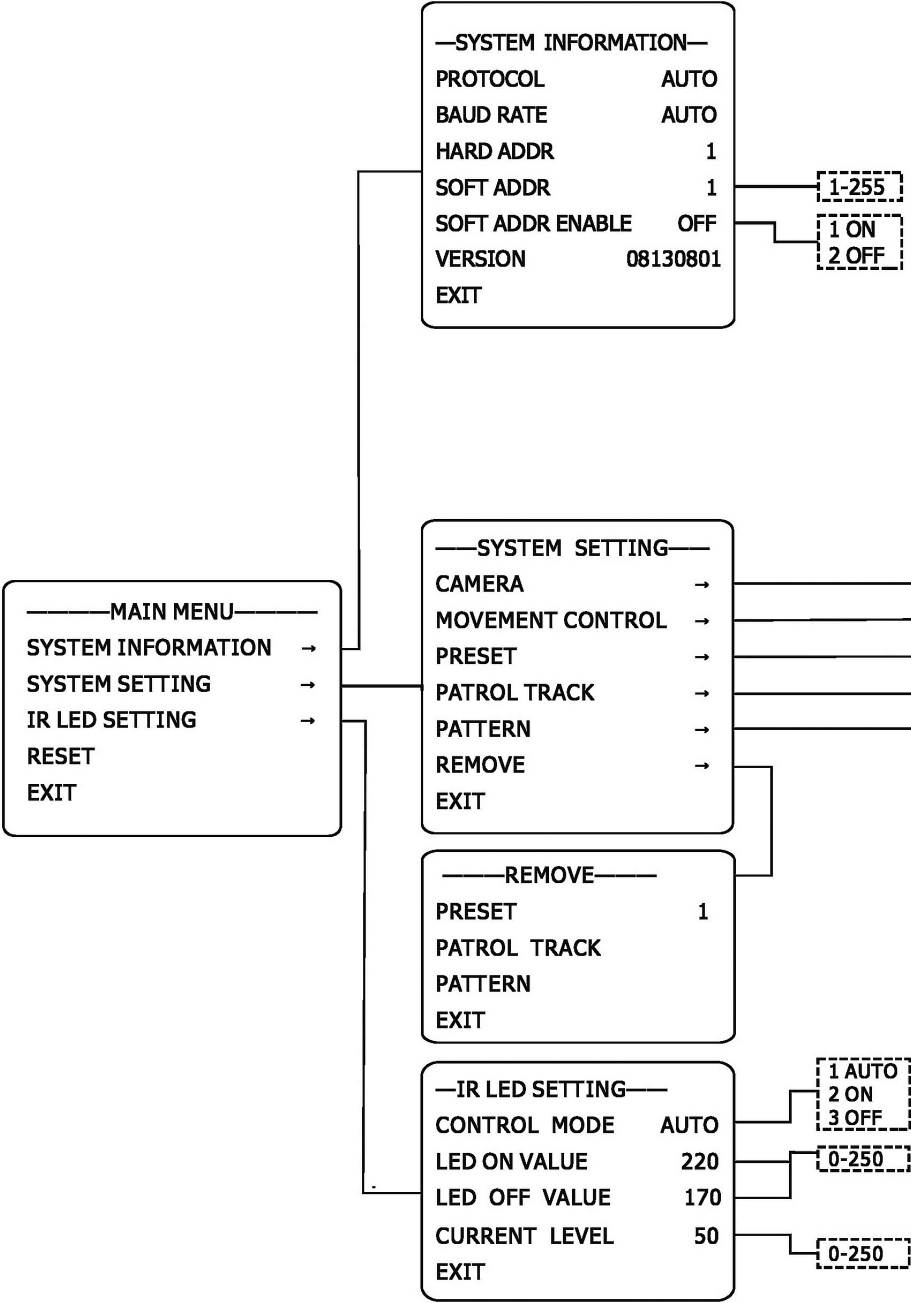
—SYSTEM INFORMATION—
PROTOCOL AUTO
BAUD RATE AUTO
HARD ADDR 1
SOFT ADDR 1
SOFT ADDR ENABLE OFF
VERSION 08130801
EXIT

1-255

1 ON
2 OFF

———MAIN MENU———
SYSTEM INFORMATION →
SYSTEM SETTING →
IR LED SETTING →
RESET
EXIT

——SYSTEM SETTING——
CAMERA →
MOVEMENT CONTROL →
PRESET →
PATROL TRACK →
PATTERN →
REMOVE →
EXIT

———REMOVE———
PRESET 1
PATROL TRACK
PATTERN
EXIT

—IR LED SETTING——
CONTROL MODE AUTO
LED ON VALUE 220
LED OFF VALUE 170
CURRENT LEVEL 50
EXIT

1 AUTO
2 ON
3 OFF

0-250

0-250